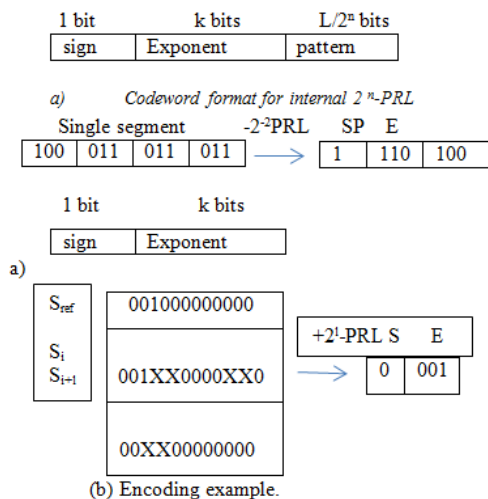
| 1 bit | k bits | L/$2^n$ bits |
|---|---|---|
| sign | Exponent | pattern |

a) Codeword format for internal $2^n$-PRL

Single segment

| 100 | 011 | 011 | 011 |
|---|---|---|---|

$-2^{-2}$PRL SP E

| 1 | 110 | 100 |
|---|---|---|

| 1 bit | k bits |
|---|---|
| sign | Exponent |

a)

$S_{ref}$

$S_i$

$S_{i+1}$

001000000000

001XX0000XX0

00XX00000000

$+2^1$-PRL S E

| 0 | 001 |
|---|---|

(b) Encoding example.